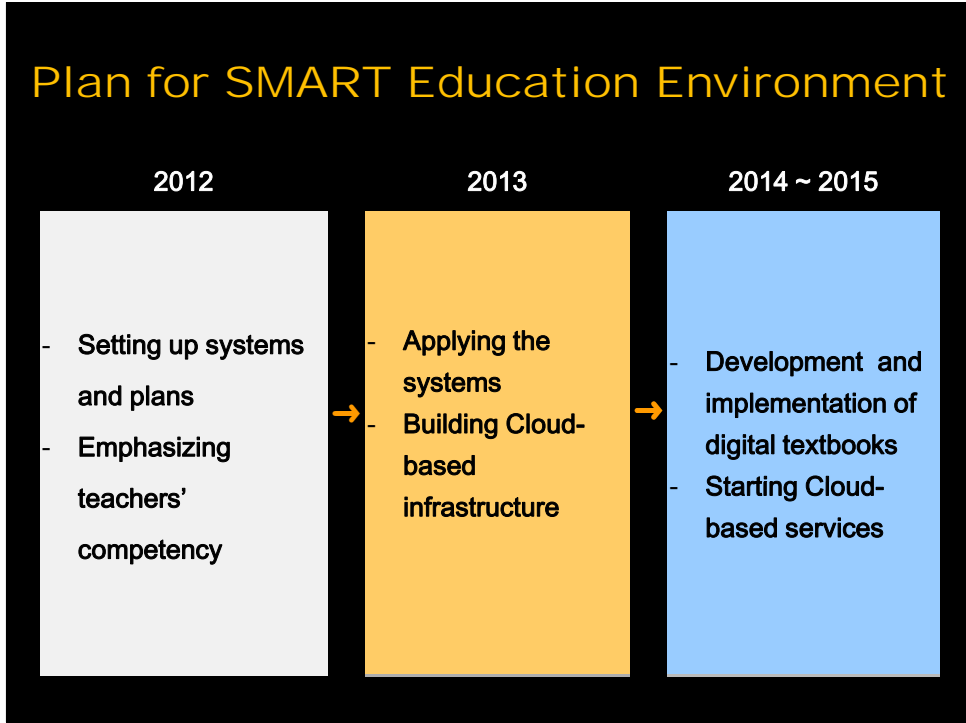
Plan for SMART Education Environment

2012

- Setting up systems and plans
- Emphasizing teachers' competency

→

2013

- Applying the systems
- Building Cloud-based infrastructure

→

2014 ~ 2015

- Development and implementation of digital textbooks
- Starting Cloud-based services